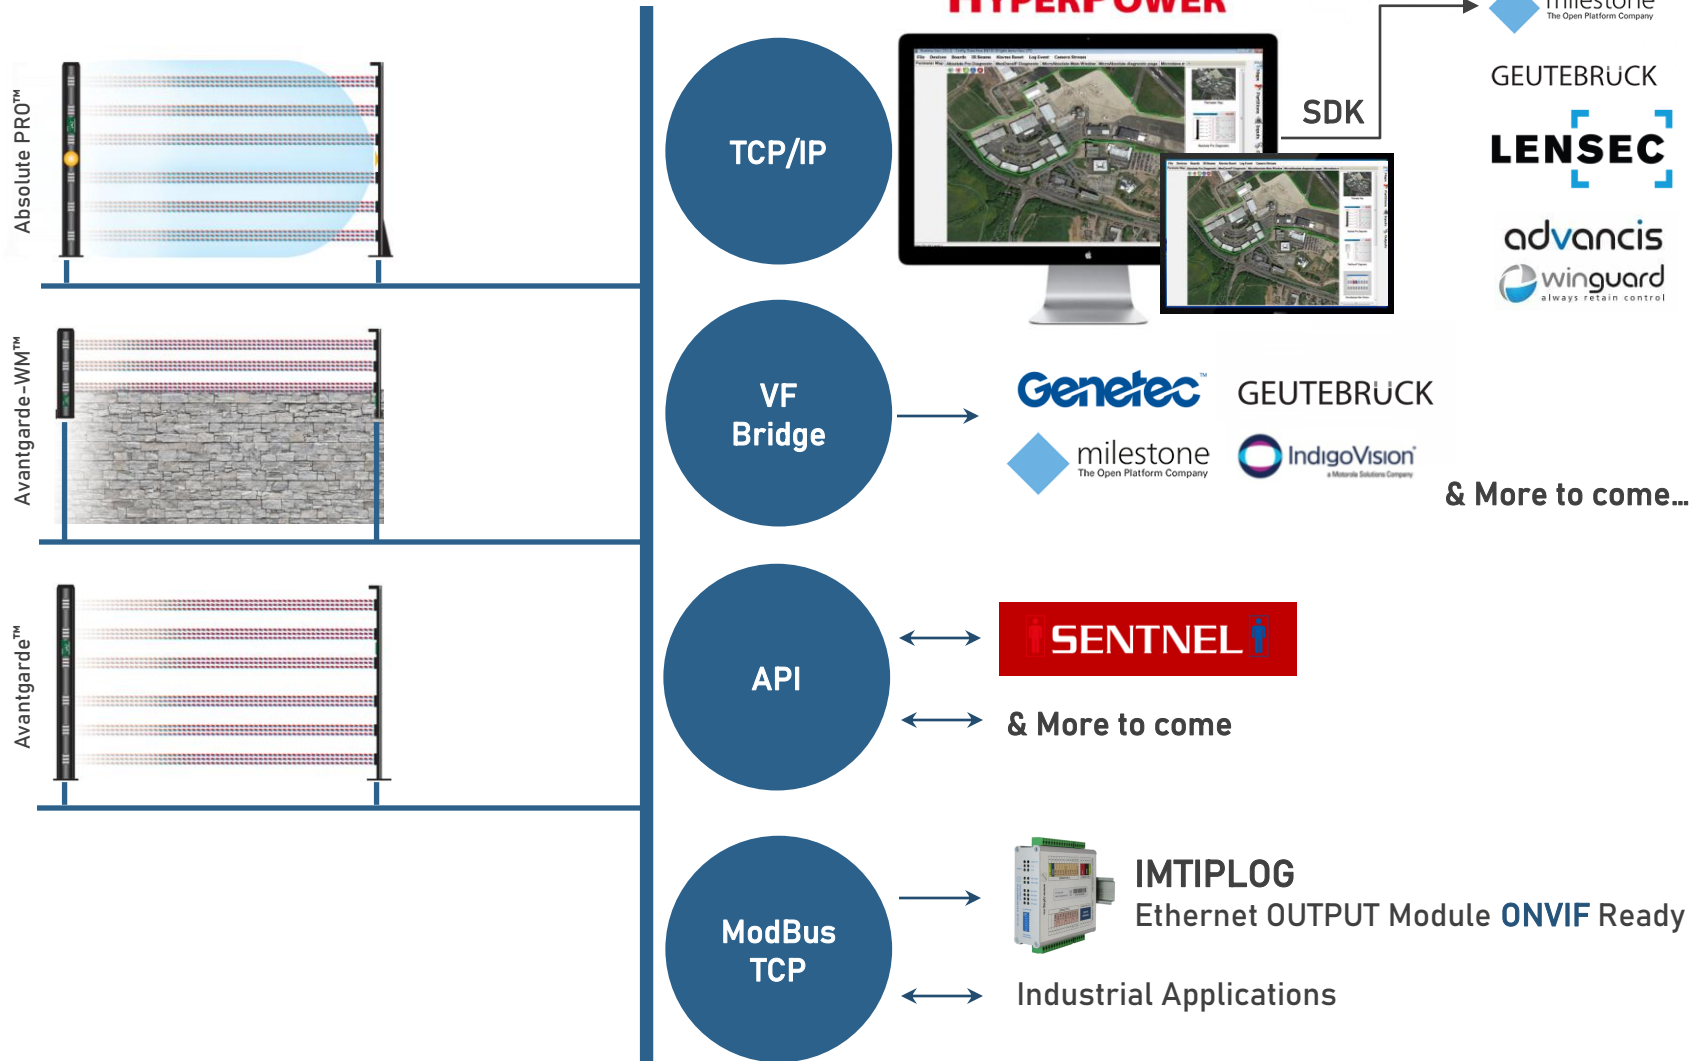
Absolute PRO™

Avantgarde-WM™

Avantgarde™

TCP/IP

HYPERPOWER

SDK

milestone
The Open Platform Company

GEUTEBRUCK

LENSEC

advancis

winguard
always retain control

VF Bridge

Genetec™

GEUTEBRUCK

milestone
The Open Platform Company

IndigoVision
a Motorola Solutions Company

& More to come...

API

SENTNEL

& More to come

ModBus TCP

IMTIPLOG
Ethernet OUTPUT Module ONVIF Ready

Industrial Applications